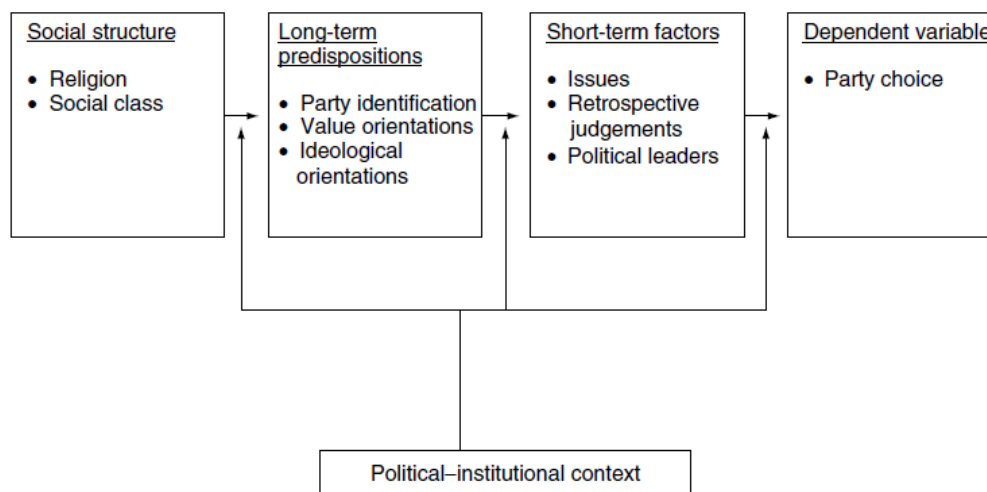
Social structure

- Religion
- Social class

Long-term predispositions

- Party identification
- Value orientations
- Ideological orientations

Short-term factors

- Issues
- Retrospective judgements
- Political leaders

Dependent variabl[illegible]

- Party choice

Political–institutional context